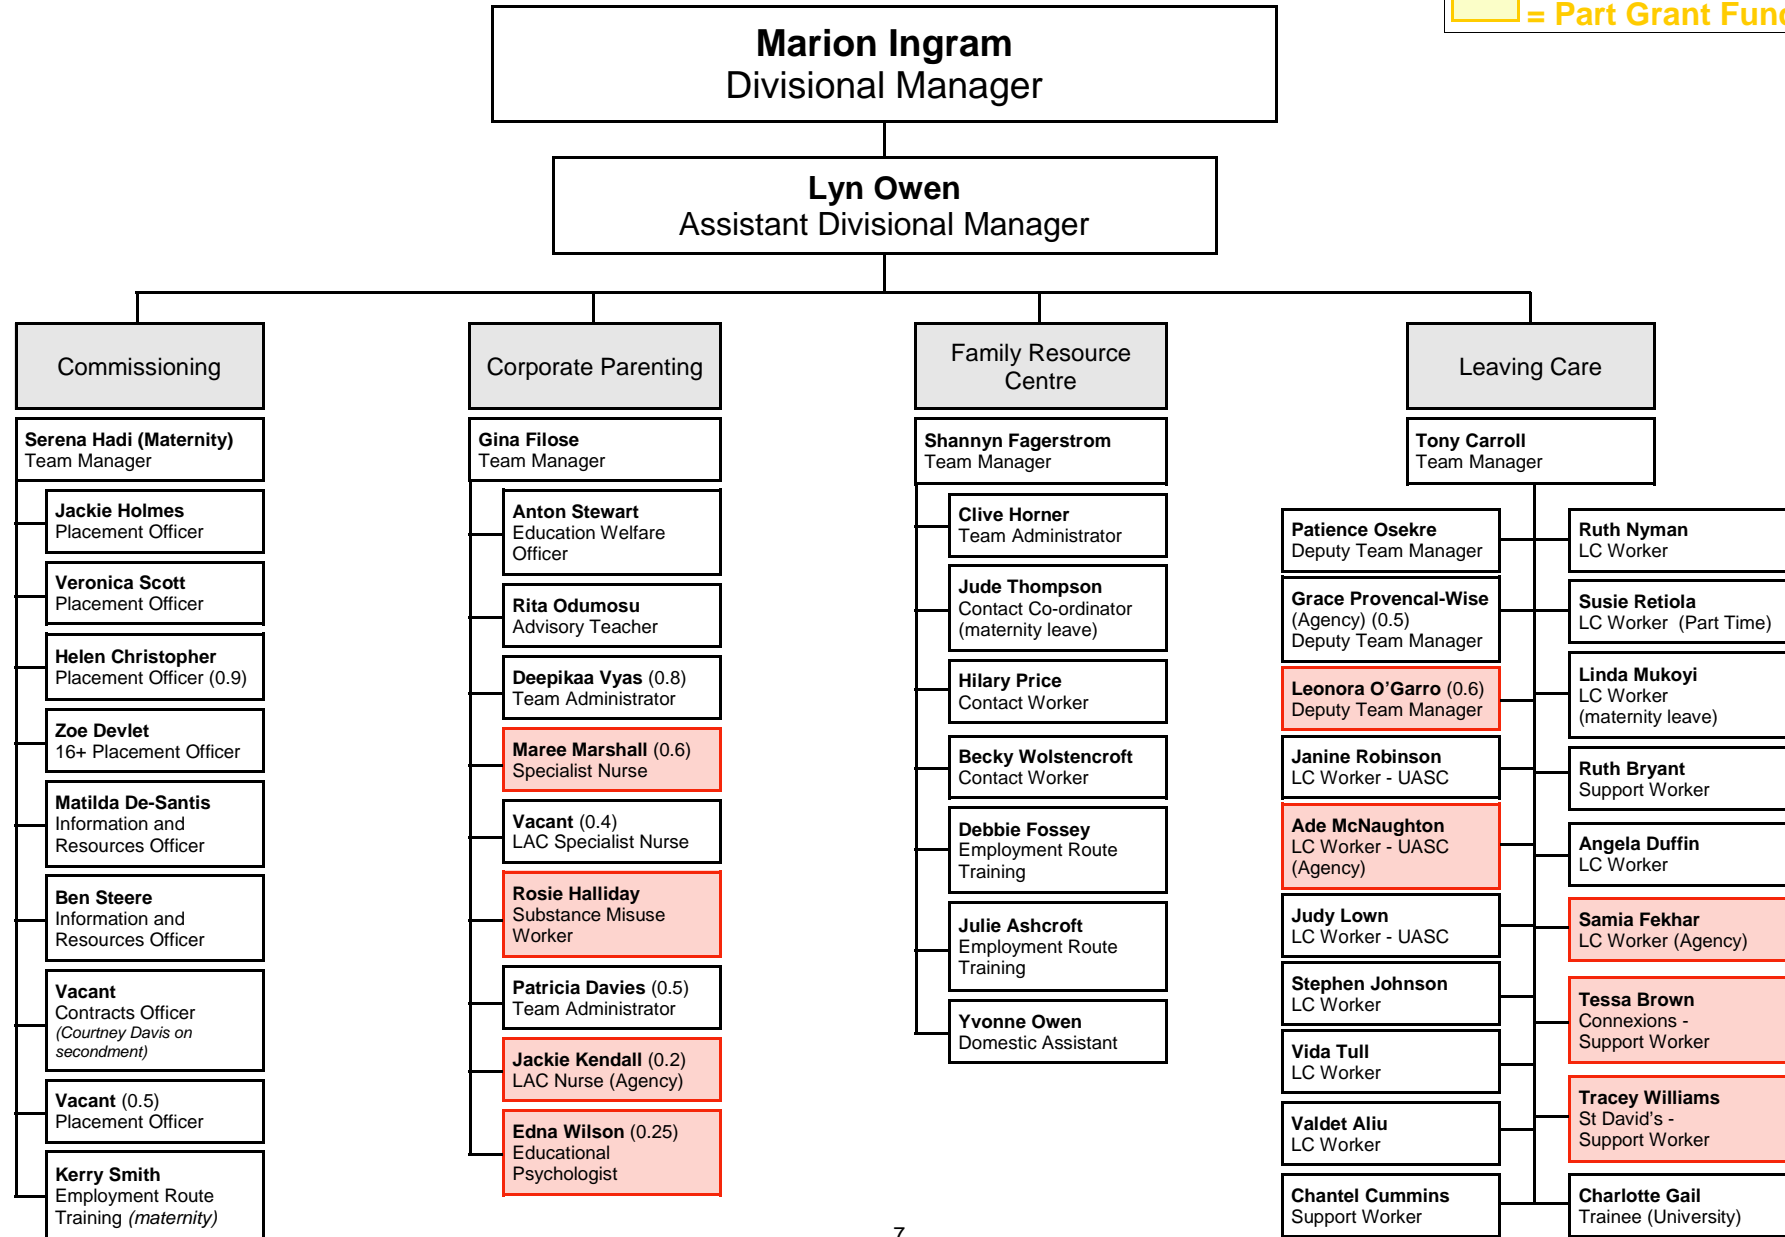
= Part Grant Fun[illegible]

Marion Ingram
Divisional Manager

Lyn Owen
Assistant Divisional Manager

Commissioning

Serena Hadi (Maternity)
Team Manager

Jackie Holmes
Placement Officer

Veronica Scott
Placement Officer

Helen Christopher
Placement Officer (0.9)

Zoe Devlet
16+ Placement Officer

Matilda De-Santis
Information and Resources Officer

Ben Steere
Information and Resources Officer

Vacant
Contracts Officer
(Courtney Davis on secondment)

Vacant (0.5)
Placement Officer

Kerry Smith
Employment Route Training (maternity)

Corporate Parenting

Gina Filose
Team Manager

Anton Stewart
Education Welfare Officer

Rita Odumosu
Advisory Teacher

Deepikaa Vyas (0.8)
Team Administrator

Maree Marshall (0.6)
Specialist Nurse

Vacant (0.4)
LAC Specialist Nurse

Rosie Halliday
Substance Misuse Worker

Patricia Davies (0.5)
Team Administrator

Jackie Kendall (0.2)
LAC Nurse (Agency)

Edna Wilson (0.25)
Educational Psychologist

Family Resource Centre

Shannyn Fagerstrom
Team Manager

Clive Horner
Team Administrator

Jude Thompson
Contact Co-ordinator (maternity leave)

Hilary Price
Contact Worker

Becky Wolstencroft
Contact Worker

Debbie Fossey
Employment Route Training

Julie Ashcroft
Employment Route Training

Yvonne Owen
Domestic Assistant

Leaving Care

Tony Carroll
Team Manager

Patience Osekre
Deputy Team Manager

Grace Provencal-Wise (Agency) (0.5)
Deputy Team Manager

Leonora O'Garro (0.6)
Deputy Team Manager

Janine Robinson
LC Worker - UASC

Ade McNaughton
LC Worker - UASC (Agency)

Judy Lown
LC Worker - UASC

Stephen Johnson
LC Worker

Vida Tull
LC Worker

Valdet Aliu
LC Worker

Chantel Cummins
Support Worker

Ruth Nyman
LC Worker

Susie Retiola
LC Worker (Part Time)

Linda Mukoyi
LC Worker (maternity leave)

Ruth Bryant
Support Worker

Angela Duffin
LC Worker

Samia Fekhar
LC Worker (Agency)

Tessa Brown
Connexions - Support Worker

Tracey Williams
St David's - Support Worker

Charlotte Gail
Trainee (University)

7